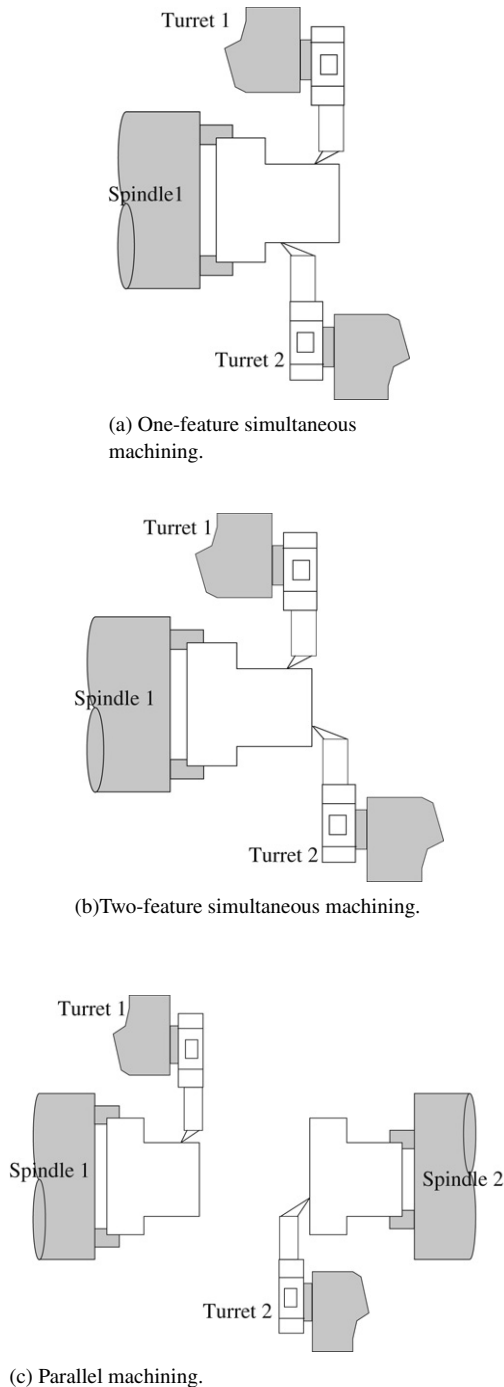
Turret 1

Spindle1

Turret 2

(a) One-feature simultaneous machining.

Turret 1

Spindle 1

Turret 2

(b)Two-feature simultaneous machining.

Turret 1

Spindle 1

Spindle 2

Turret 2

(c) Parallel machining.